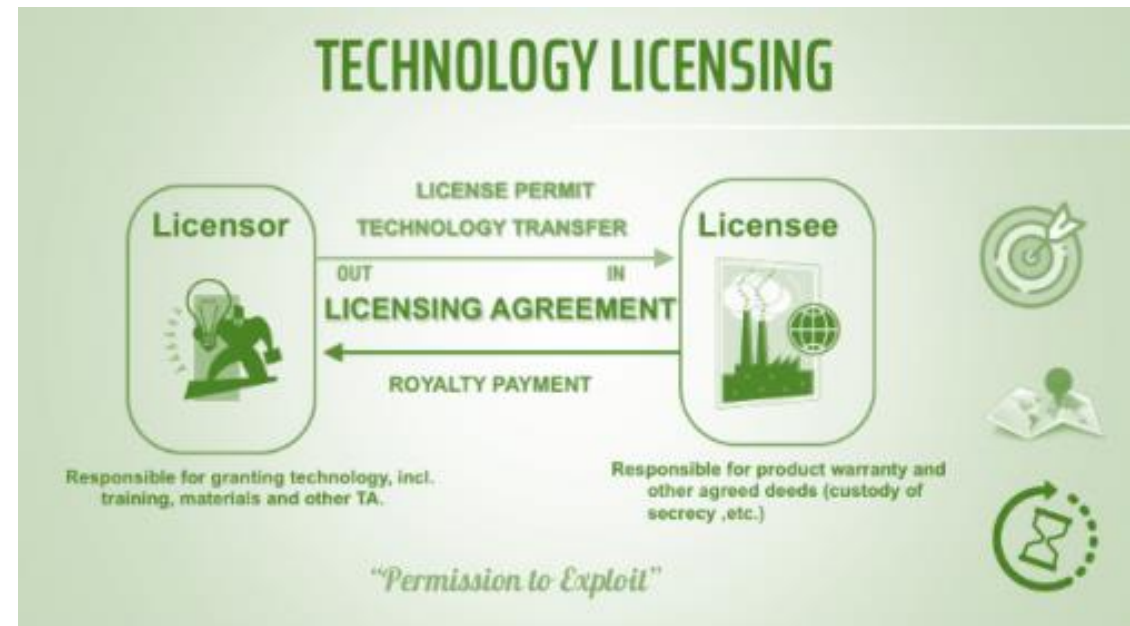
TECHNOLOGY LICENSING

Licensor

LICENSE PERMIT
TECHNOLOGY TRANSFER

OUT IN

LICENSING AGREEMENT

ROYALTY PAYMENT

Licensee

Responsible for granting technology, incl. training, materials and other TA.

Responsible for product warranty and other agreed deeds (custody of secrecy ,etc.)

"Permission to Exploit"